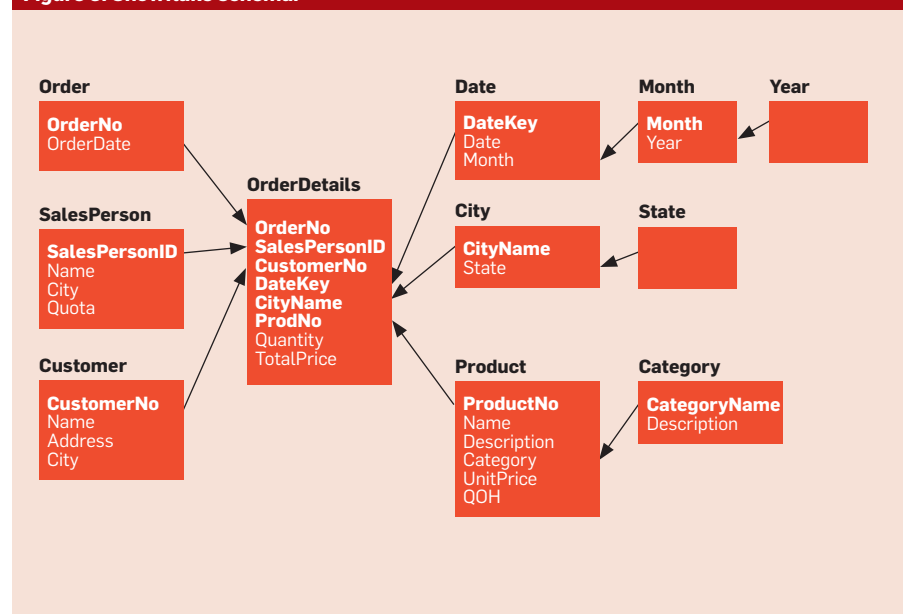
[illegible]

Order
OrderNo
OrderDate

SalesPerson
SalesPersonID
Name
City
Quota

Customer
CustomerNo
Name
Address
City

OrderDetails
OrderNo
SalesPersonID
CustomerNo
DateKey
CityName
ProdNo
Quantity
TotalPrice

Date
DateKey
Date
Month

Month
Month
Year

Year

City
CityName
State

State

Product
ProductNo
Name
Description
Category
UnitPrice
QOH

Category
CategoryName
Description